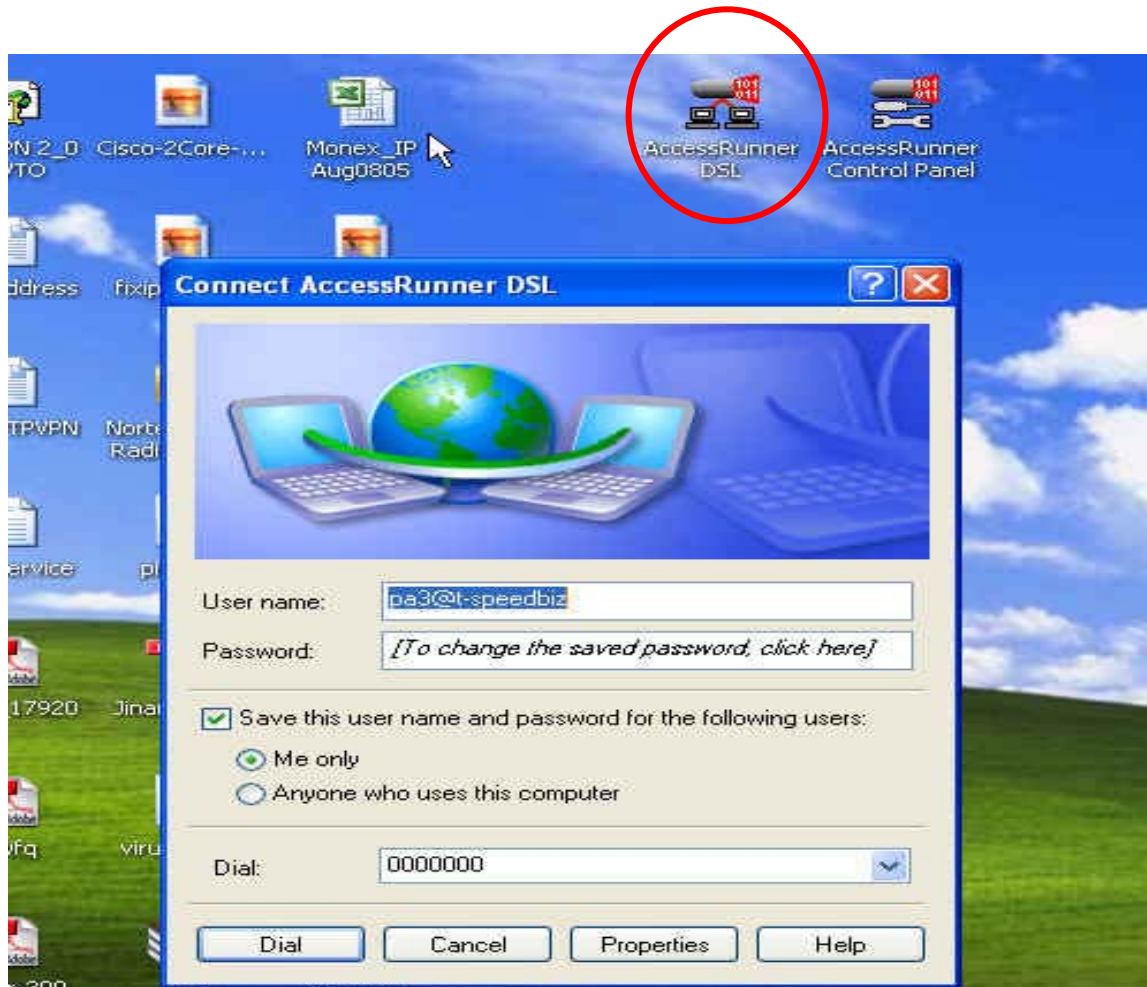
PN 2_0 VTO

Cisco-2Core-...

Monex_IP Aug0805

AccessRunner DSL

AccessRunner Control Panel

ddress

fixip

TPVPN

Norte Radi

ervice

pl

17920

Jina

vfq

viru

Connect AccessRunner DSL

User name: pa3@t-speedbiz

Password: [To change the saved password, click here]

Save this user name and password for the following users:

Me only

Anyone who uses this computer

Dial: 0000000

Dial

Cancel

Properties

Help